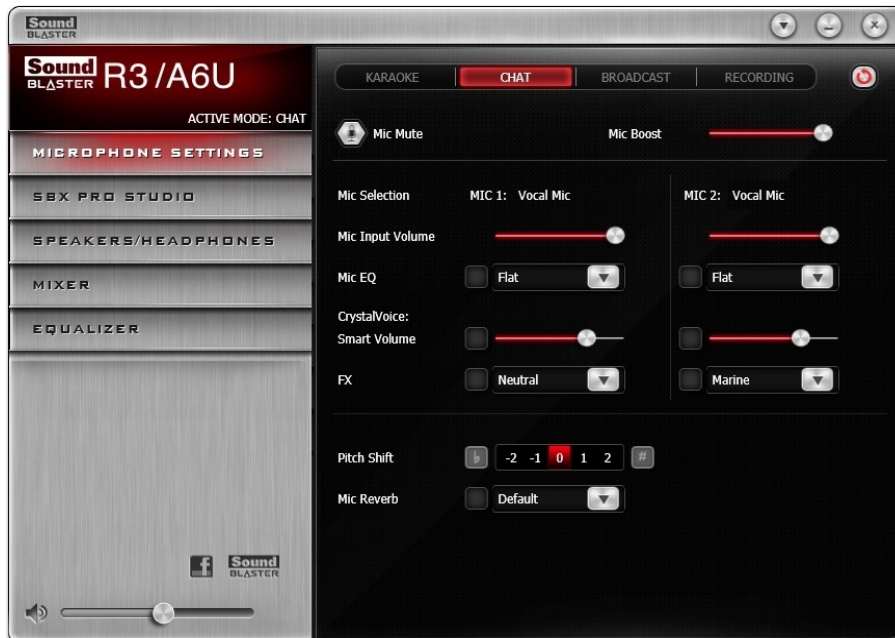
Sound BLASTER

Sound BLASTER R3 /A6U

ACTIVE MODE: CHAT

MICROPHONE SETTINGS

SBX PRO STUDIO

SPEAKERS/HEADPHONES

MIXER

EQUALIZER

f

Sound BLASTER

KARAOKE | CHAT | BROADCAST | RECORDING

Mic Mute

Mic Boost

Mic Selection

MIC 1: Vocal Mic

MIC 2: Vocal Mic

Mic Input Volume

Mic EQ

Flat

Flat

CrystalVoice:

Smart Volume

FX

Neutral

Marine

Pitch Shift

♭ -2 -1 0 1 2 #

Mic Reverb

Default